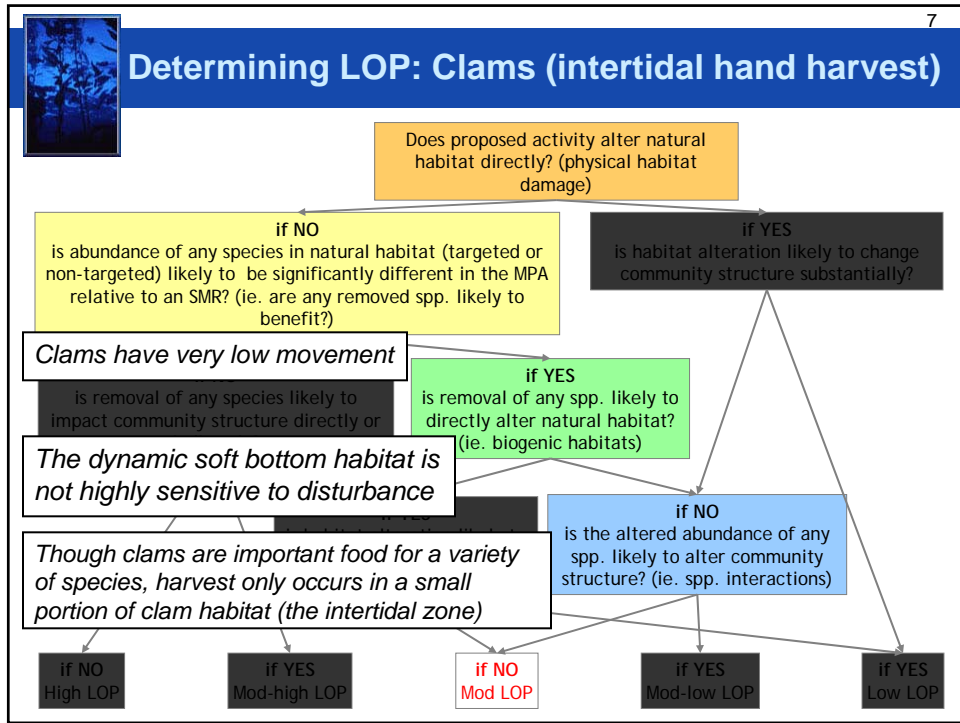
7

Determining LOP: Clams (intertidal hand harvest)

Does proposed activity alter natural habitat directly? (physical habitat damage)

if NO
is abundance of any species in natural habitat (targeted or non-targeted) likely to be significantly different in the MPA relative to an SMR? (ie. are any removed spp. likely to benefit?)

if YES
is habitat alteration likely to change community structure substantially?

Clams have very low movement

is removal of any species likely to impact community structure directly or

if YES
is removal of any spp. likely to directly alter natural habitat? (ie. biogenic habitats)

The dynamic soft bottom habitat is not highly sensitive to disturbance

if NO
is the altered abundance of any spp. likely to alter community structure? (ie. spp. interactions)

Though clams are important food for a variety of species, harvest only occurs in a small portion of clam habitat (the intertidal zone)

if NO
High LOP

if YES
Mod-high LOP

if NO
Mod LOP

if YES
Mod-low LOP

if YES
Low LOP